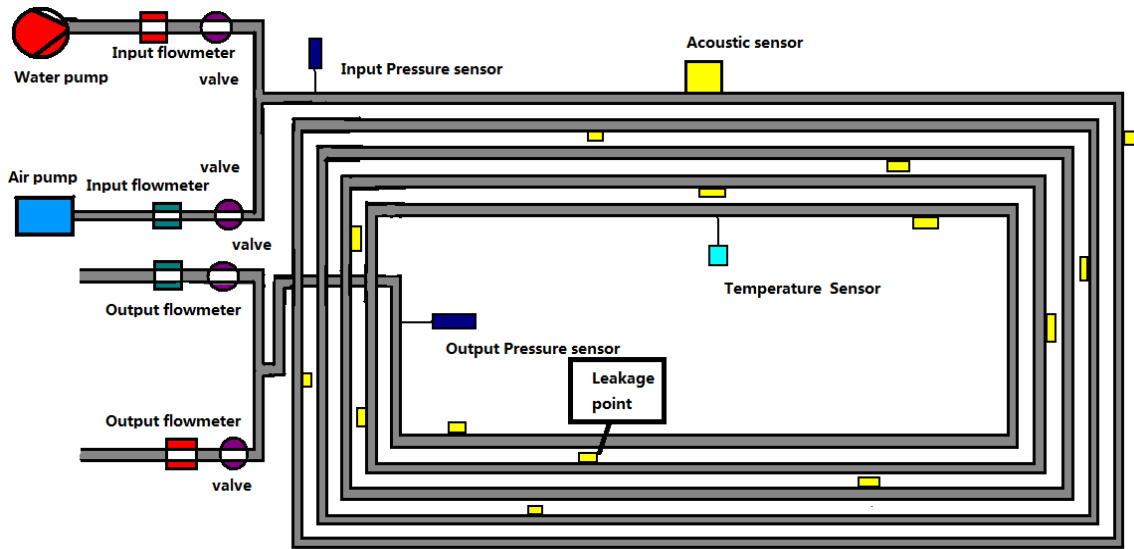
Input flowmeter
Water pump
valve
Input Pressure sensor
Acoustic sensor
valve
Air pump
Input flowmeter
valve
Temperature Sensor
Output flowmeter
Output Pressure sensor
Leakage point
Output flowmeter
valve